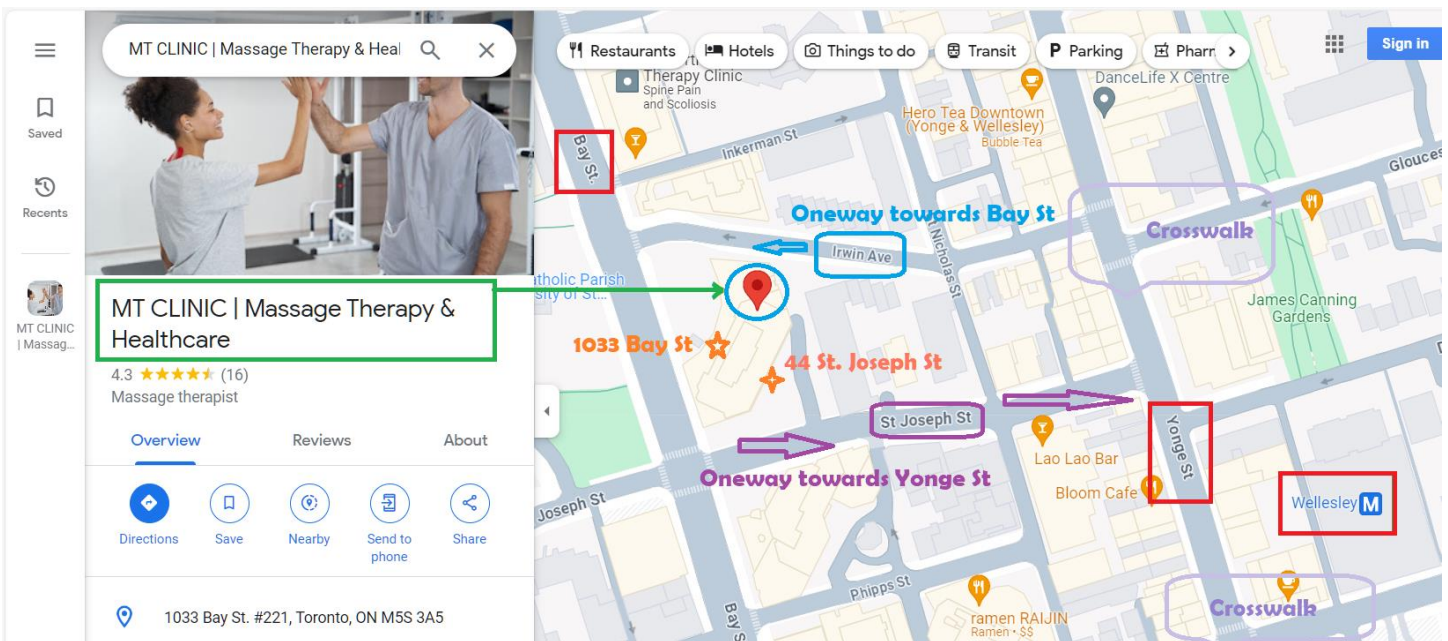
Saved

Recents

MT CLINIC | Massag...

MT CLINIC | Massage Therapy & Heal

MT CLINIC | Massage Therapy & Healthcare

4.3 ★★★★★ (16)

Massage therapist

Overview Reviews About

Directions Save Nearby Send to phone Share

1033 Bay St. #221, Toronto, ON M5S 3A5

Restaurants Hotels Things to do Transit Parking Pharm

Sign in

Therapy Clinic
Spine Pain and Scoliosis

Bay St.

Inkerman St

Hero Tea Downtown (Yonge & Wellesley)
Bubble Tea

DanceLife X Centre

Glouces

Oneway towards Bay St

Irwin Ave

Nicholas St

Crosswalk

James Canning Gardens

atholic Parish
sity of St...

1033 Bay St

44 St. Joseph St

St Joseph St

Yonge St

Lao Lao Bar

Bloom Cafe

Oneway towards Yonge St

Joseph St

Wellesley M

Phipps St

Bay St

ramen RAIJIN
Ramen • $$

Crosswalk